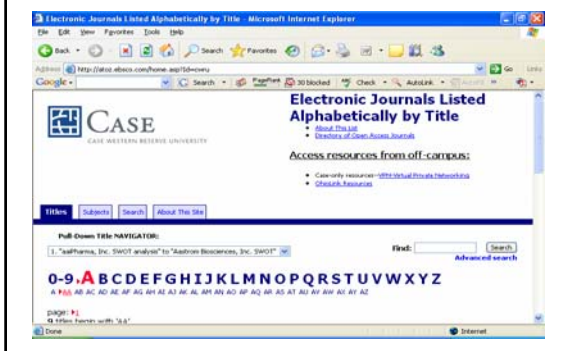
Electronic Journals Listed Alphabetically by Title - Microsoft Internet Explorer

File Edit View Favorites Tools Help

Back Search Favorites

Address http://atoz.ebsco.com/home.asp?Id=cwru Go Links

Google Search PageRank 30 blocked Check AutoLink

CASE
CASE WESTERN RESERVE UNIVERSITY

Electronic Journals Listed Alphabetically by Title

• About This List
• Directory of Open Access Journals

Access resources from off-campus:

• Case-only resources--VPN-Virtual Private Networking
• OhioLink Resources

Titles | Subjects | Search | About This Site

Pull-Down Title NAVIGATOR:

1. "aaiPharma, Inc. SWOT analysis" to "Aastrom Biosciences, Inc. SWOT"

Find: Search
Advanced search

0-9 A B C D E F G H I J K L M N O P Q R S T U V W X Y Z

A AA AB AC AD AE AF AG AH AI AJ AK AL AM AN AO AP AQ AR AS AT AU AV AW AX AY AZ

page: 1
9 titles begin with 'AA'

Done Internet